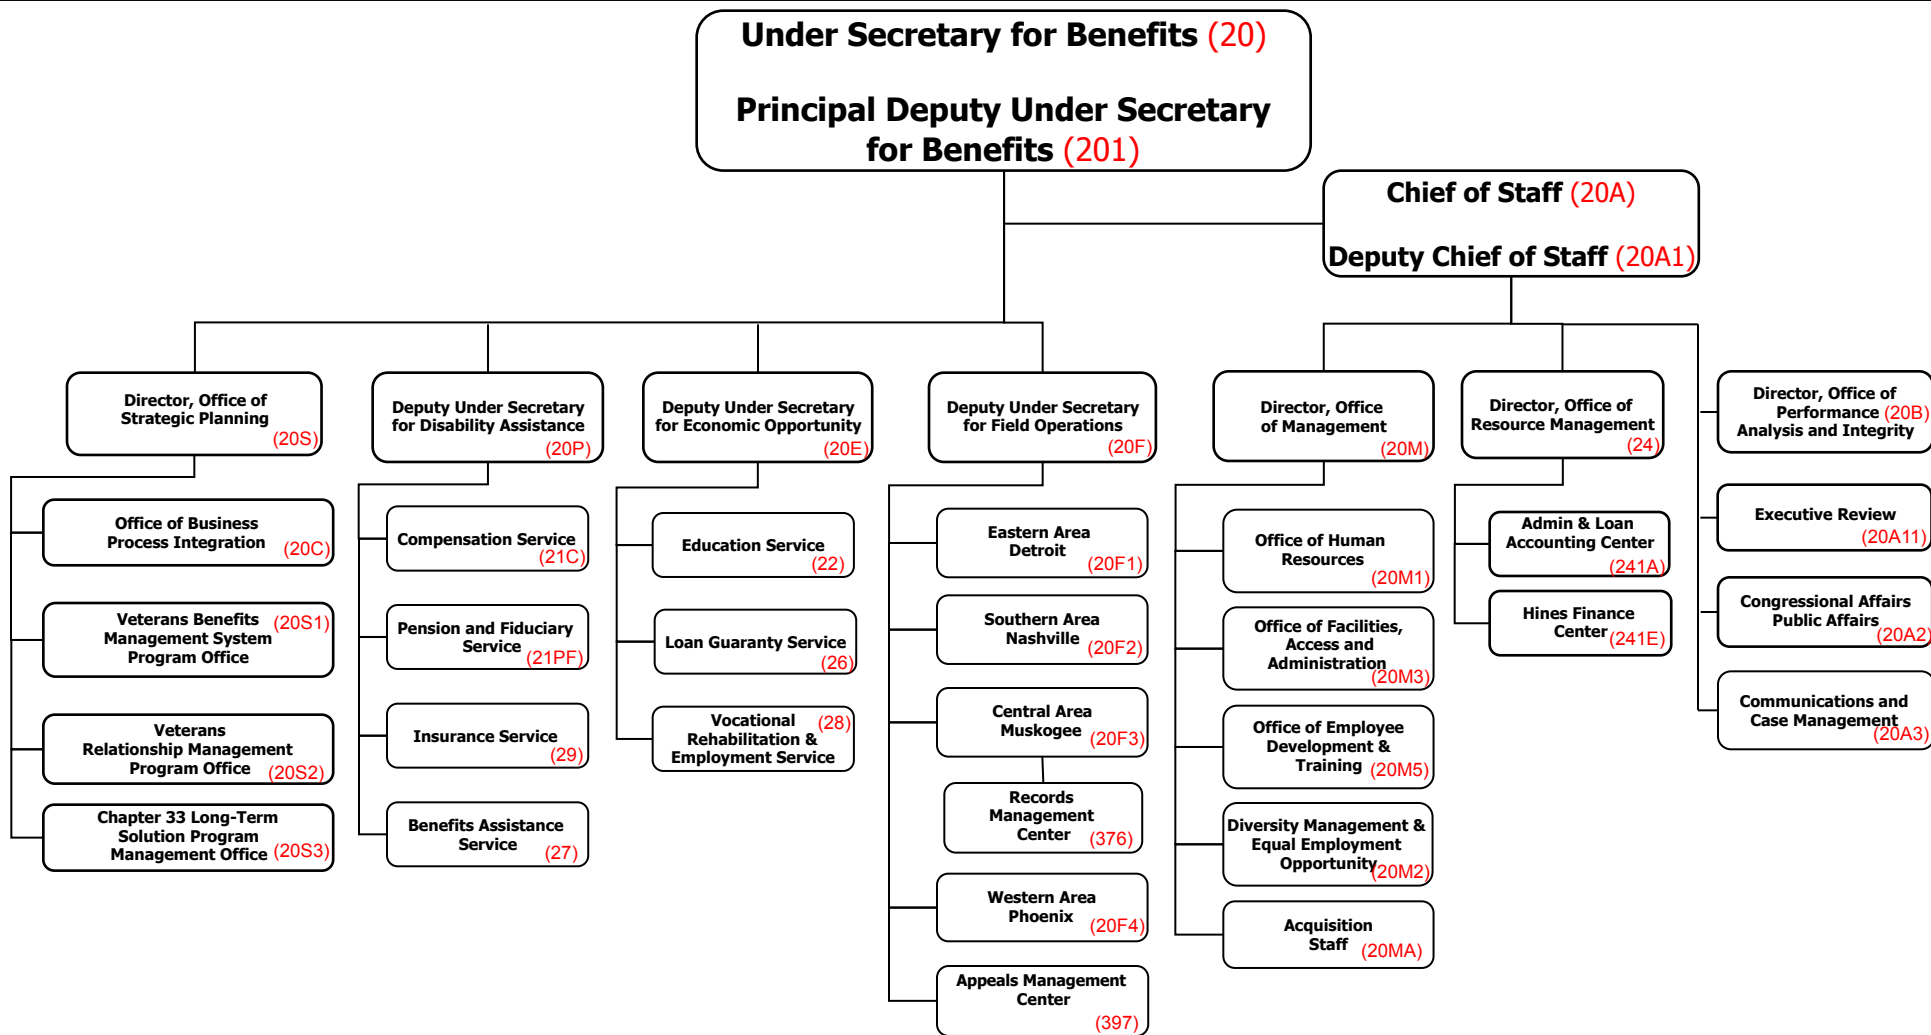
Under Secretary for Benefits (20)

Principal Deputy Under Secretary for Benefits (201)

Chief of Staff (20A)

Deputy Chief of Staff (20A1)

Director, Office of Strategic Planning (20S)

Office of Business Process Integration (20C)

Veterans Benefits Management System Program Office (20S1)

Veterans Relationship Management Program Office (20S2)

Chapter 33 Long-Term Solution Program Management Office (20S3)

Deputy Under Secretary for Disability Assistance (20P)

Compensation Service (21C)

Pension and Fiduciary Service (21PF)

Insurance Service (29)

Benefits Assistance Service (27)

Deputy Under Secretary for Economic Opportunity (20E)

Education Service (22)

Loan Guaranty Service (26)

Vocational Rehabilitation & Employment Service (28)

Deputy Under Secretary for Field Operations (20F)

Eastern Area Detroit (20F1)

Southern Area Nashville (20F2)

Central Area Muskogee (20F3)

Records Management Center (376)

Western Area Phoenix (20F4)

Appeals Management Center (397)

Director, Office of Management (20M)

Office of Human Resources (20M1)

Office of Facilities, Access and Administration (20M3)

Office of Employee Development & Training (20M5)

Diversity Management & Equal Employment Opportunity (20M2)

Acquisition Staff (20MA)

Director, Office of Resource Management (24)

Admin & Loan Accounting Center (241A)

Hines Finance Center (241E)

Director, Office of Performance (20B) Analysis and Integrity

Executive Review (20A11)

Congressional Affairs Public Affairs (20A2)

Communications and Case Management (20A3)